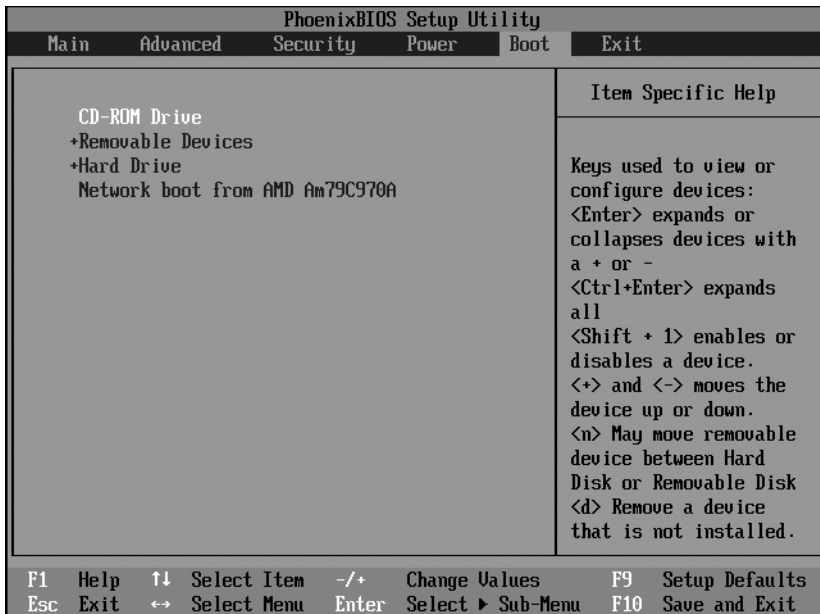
PhoenixBIOS Setup Utility

Main Advanced Security Power Boot Exit

CD-ROM Drive
+Removable Devices
+Hard Drive
Network boot from AMD Am79C970A

Item Specific Help

Keys used to view or configure devices: <Enter> expands or collapses devices with a + or -
<Ctrl+Enter> expands all
<Shift + 1> enables or disables a device.
<+> and <-> moves the device up or down.
<n> May move removable device between Hard Disk or Removable Disk
<d> Remove a device that is not installed.

F1 Help ↑↓ Select Item -/+ Change Values F9 Setup Defaults
Esc Exit ↔ Select Menu Enter Select ▸ Sub-Menu F10 Save and Exit